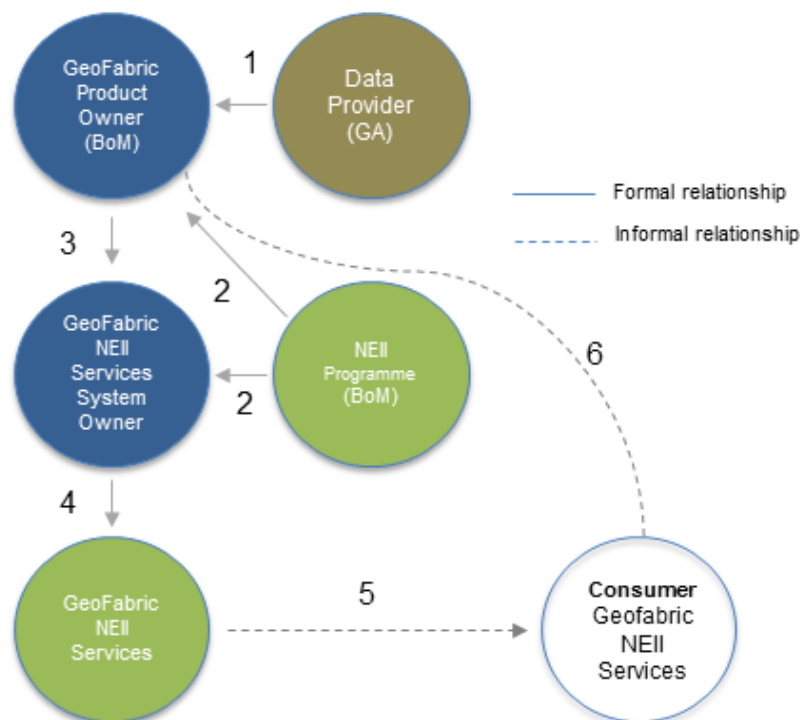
GeoFabric Product Owner (BoM)

1

Data Provider (GA)

Formal relationship

Informal relationship

3

2

GeoFabric NEII Services System Owner

NEII Programme (BoM)

2

6

4

GeoFabric NEII Services

5

Consumer Geofabric NEII Services